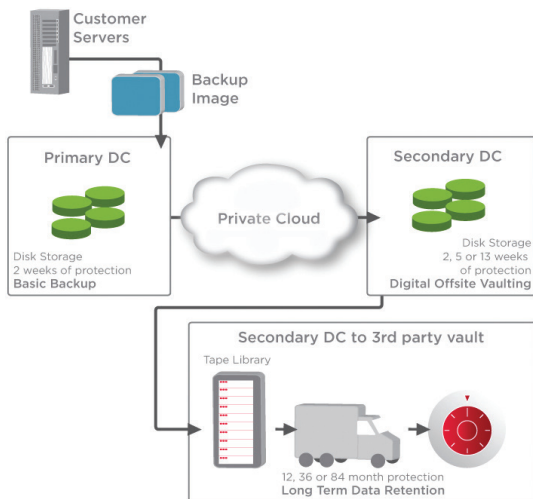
Customer Servers

Backup Image

Primary DC

Disk Storage
2 weeks of protection
Basic Backup

Private Cloud

Secondary DC

Disk Storage
2, 5 or 13 weeks of protection
Digital Offsite Vaulting

Secondary DC to 3rd party vault

Tape Library

12, 36 or 84 month protection
Long Term Data Retention